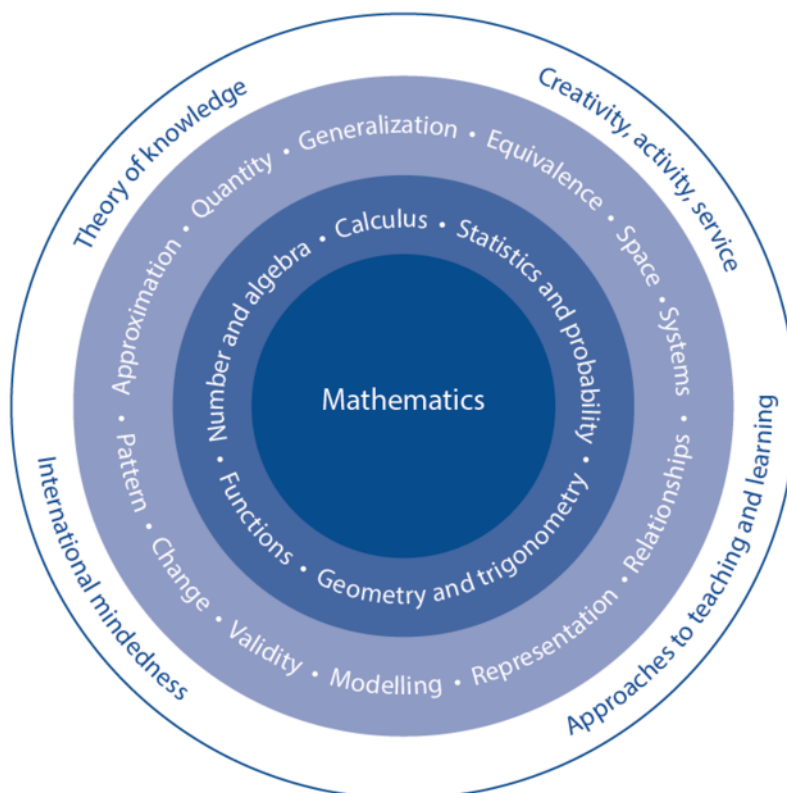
Theory of knowledge

Creativity, activity, service

International mindedness

Approaches to teaching and learning

Approximation • Quantity • Generalization • Equivalence • Space • Systems • Relationships • Representation • Modelling • Validity • Change • Pattern •

Number and algebra • Calculus • Statistics and probability • Geometry and trigonometry • Functions •

Mathematics